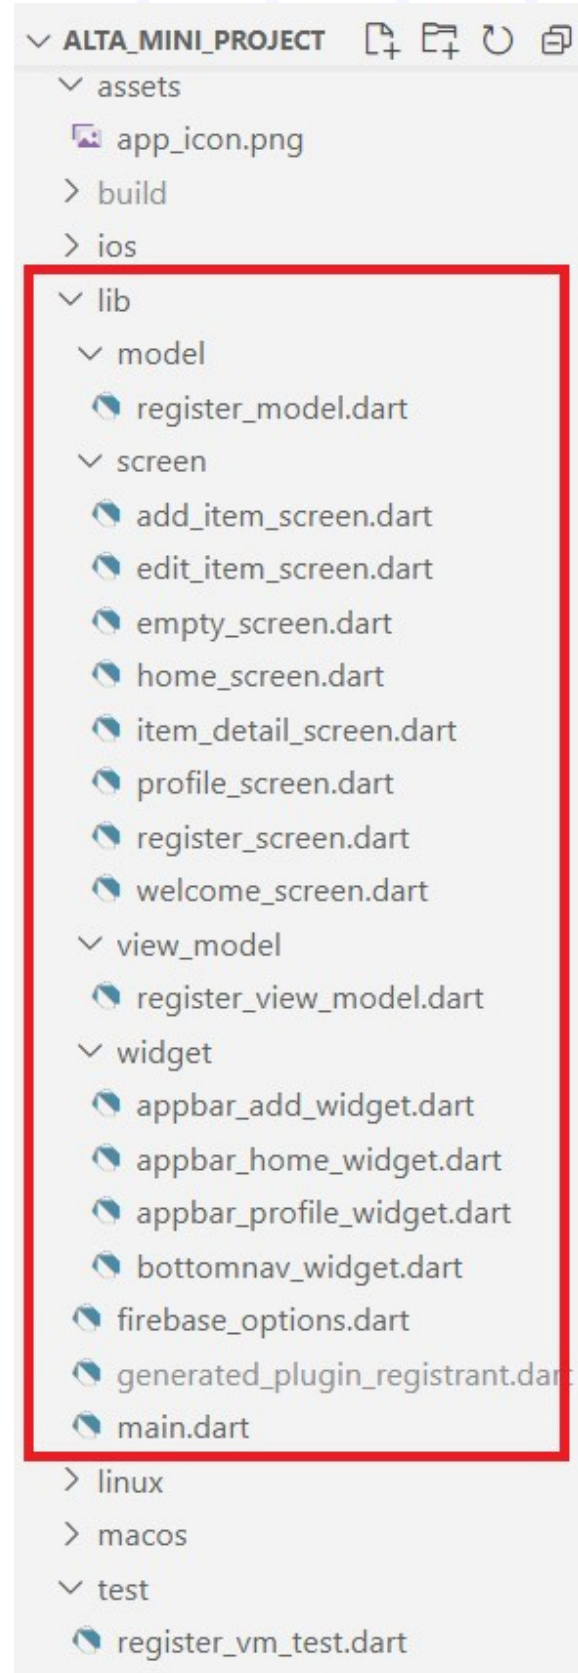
ALTA_MINI_PROJECT
assets
app_icon.png
build
ios
lib
model
register_model.dart
screen
add_item_screen.dart
edit_item_screen.dart
empty_screen.dart
home_screen.dart
item_detail_screen.dart
profile_screen.dart
register_screen.dart
welcome_screen.dart
view_model
register_view_model.dart
widget
appbar_add_widget.dart
appbar_home_widget.dart
appbar_profile_widget.dart
bottomnav_widget.dart
firebase_options.dart
generated_plugin_registrant.dar
main.dart
linux
macos
test
register_vm_test.dart